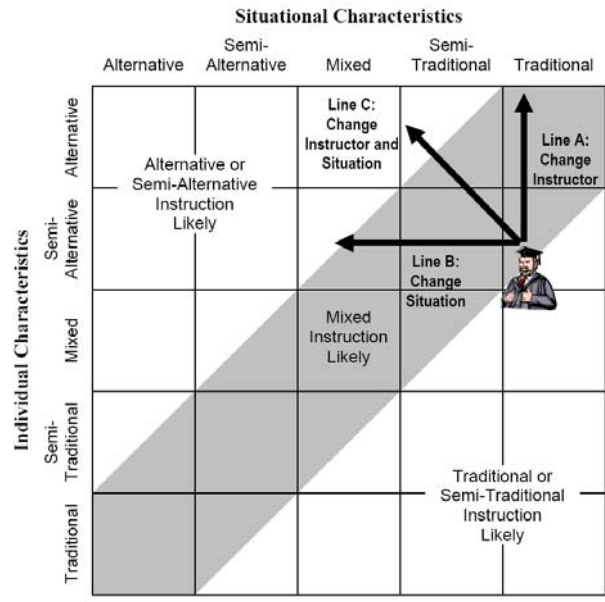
Situational Characteristics

Alternative

Semi-Alternative

Mixed

Semi-Traditional

Traditional

Individual Characteristics

Alternative

Semi-Alternative

Mixed

Semi-Traditional

Traditional

Line C: Change Instructor and Situation

Line A: Change Instructor

Alternative or Semi-Alternative Instruction Likely

Line B: Change Situation

Mixed Instruction Likely

Traditional or Semi-Traditional Instruction Likely